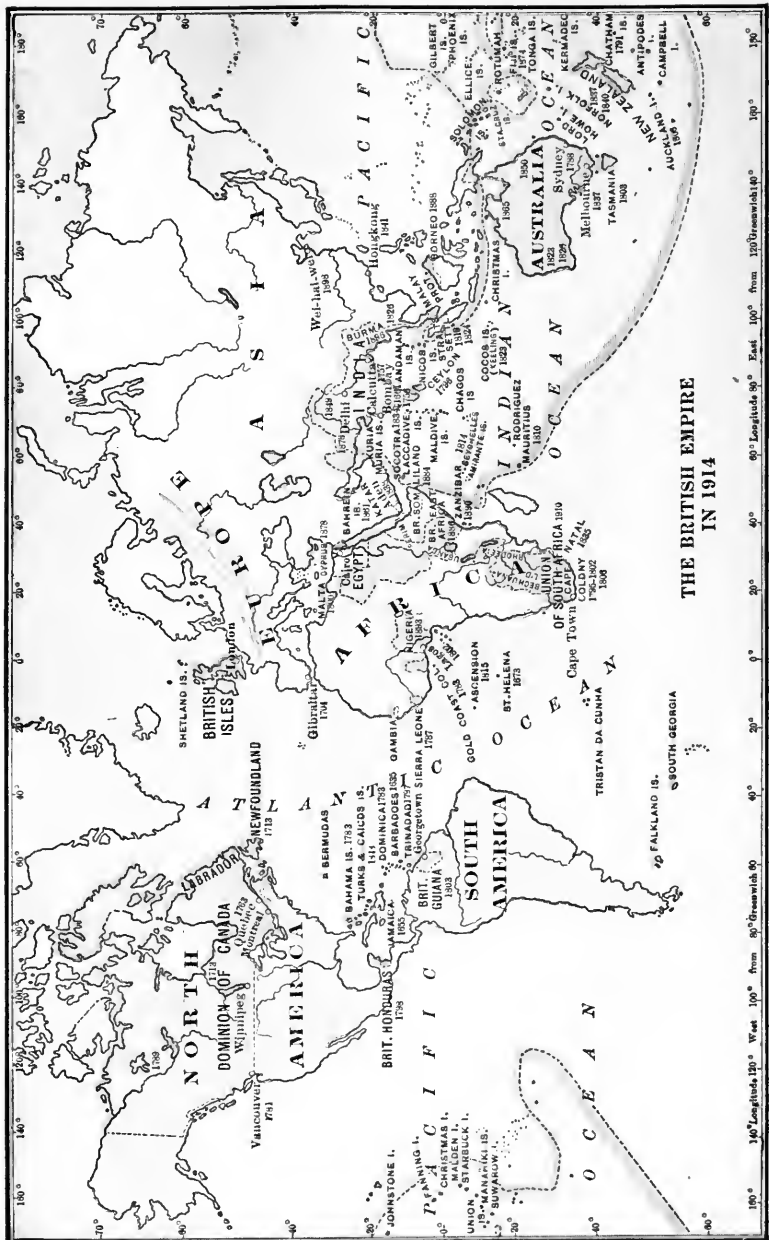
THE BRITISH EMPIRE
IN 1914

NORTH
AMERICA
DOMINION OF CANADA
Winnipeg
Vancouver
1791
Quebec
Montreal
1759
LABRADOR
NEWFOUNDLAND
1713
BERMUDAS
BAHAMA IS. 1783
TURKS & CAICOS IS.
JAMAICA
1655
BRIT. HONDURAS
1798
DOMINICA 1763
BARBADOES 1625
TRINIDAD 1797
Georgetown
BRIT. GUIANA
1803
SOUTH
AMERICA
FALKLAND IS.
SOUTH GEORGIA
TRISTAN DA CUNHA
ATLANTIC
OCEAN
PACIFIC
OCEAN
FANNING I.
CHRISTMAS I.
MALDEN I.
STARBUCK I.
UNION
MANAHIKI IS.
SUWAROW
JOHNSTONE I.
SHETLAND IS.
BRITISH
ISLES
London
Gibraltar
1704
MALTA
1800
CYPRUS 1878
Cairo
EGYPT
EUROPE
AFRICA
GAMBIA
SIERRA LEONE
1787
GOLD COAST 1783
NIGERIA
LAGOS
ASCENSION
1815
ST. HELENA
1673
Cape Town
UNION OF SOUTH AFRICA 1910
CAPE COLONY 1795-1802 1806
NATAL
BR. SOMALILAND
BR. EAST AFRICA
ZANZIBAR
SEYCHELLES IS.
AMIRANTE IS.
RODRIGUEZ
MAURITIUS
1810
BAHREIN IS.
SOCOTRA
ASIA
INDIA
Delhi
Calcutta
Bombay
LACCADIVE IS.
MALDIVE IS.
CEYLON
1796
CHAGOS IS.
ANDAMAN IS.
NICOBAR IS.
BURMA
COCOS IS.
(KEELING)
STRAITS SETTLEMENTS
MALAY
BORNEO 1888
Wei-hai-wei
1898
Hongkong
1841
INDIAN
OCEAN
CHRISTMAS I.
AUSTRALIA
Sydney
1788
Melbourne
1837
TASMANIA
1803
NEW ZEALAND
1840
NORFOLK I.
LORD HOWE I.
AUCKLAND IS.
CAMPBELL I.
ANTIPODES IS.
CHATHAM IS.
KERMADEC IS.
TONGA IS.
FIJI IS.
ROTUMAH
SOLOMON IS.
ELLICE IS.
GILBERT IS.
PHOENIX IS.
140° Longitude 120° West 100° from 80° Greenwich 60° 40° 20° 0° 20° 40° 60° Longitude 80° East 100° from 120° Greenwich 140° 160° 180°
80° 60° 40° 20° 0° 20° 40° 60°